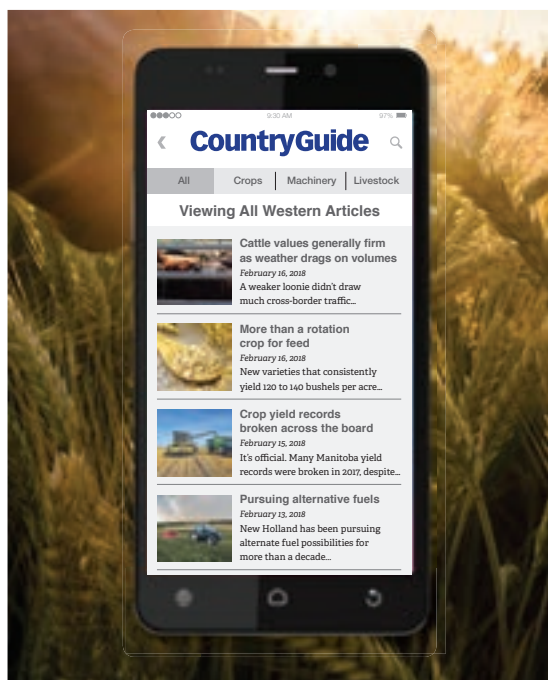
●●●○○ 9:30 AM 97%

‹ CountryGuide

All | Crops | Machinery | Livestock

Viewing All Western Articles

Cattle values generally firm as weather drags on volumes
February 16, 2018
A weaker loonie didn't draw much cross-border traffic...

More than a rotation crop for feed
February 16, 2018
New varieties that consistently yield 120 to 140 bushels per acre...

Crop yield records broken across the board
February 15, 2018
It's official. Many Manitoba yield records were broken in 2017, despite...

Pursuing alternative fuels
February 13, 2018
New Holland has been pursuing alternate fuel possibilities for more than a decade...